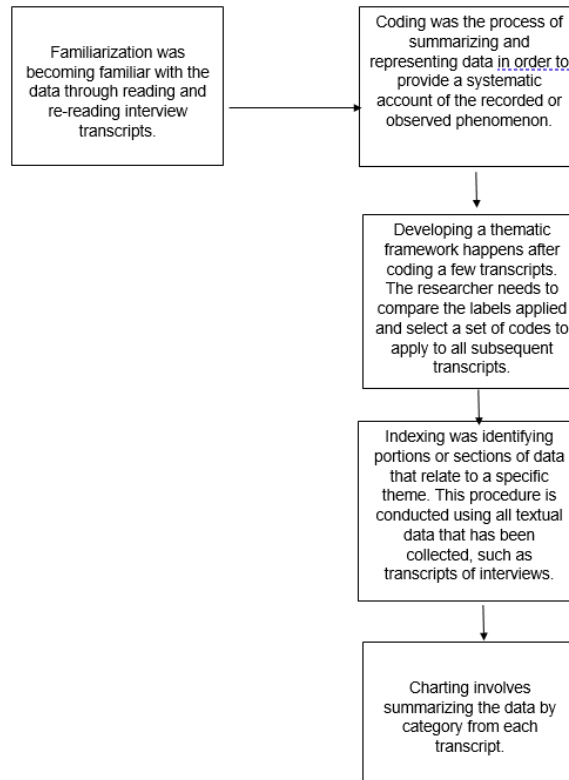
Familiarization was becoming familiar with the data through reading and re-reading interview transcripts.

Coding was the process of summarizing and representing data in order to provide a systematic account of the recorded or observed phenomenon.

Developing a thematic framework happens after coding a few transcripts. The researcher needs to compare the labels applied and select a set of codes to apply to all subsequent transcripts.

Indexing was identifying portions or sections of data that relate to a specific theme. This procedure is conducted using all textual data that has been collected, such as transcripts of interviews.

Charting involves summarizing the data by category from each transcript.